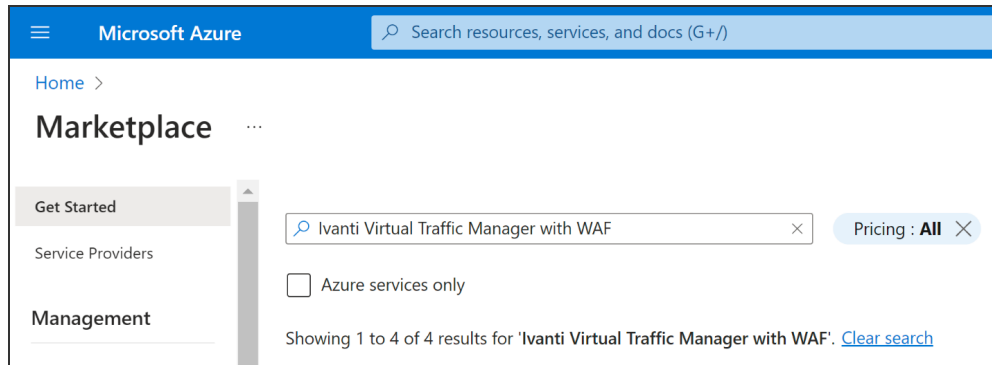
Microsoft Azure

Search resources, services, and docs (G+/)

Home >

Marketplace ...

Get Started

Service Providers

Management

Ivanti Virtual Traffic Manager with WAF

Pricing : All

Azure services only

Showing 1 to 4 of 4 results for 'Ivanti Virtual Traffic Manager with WAF'. Clear search